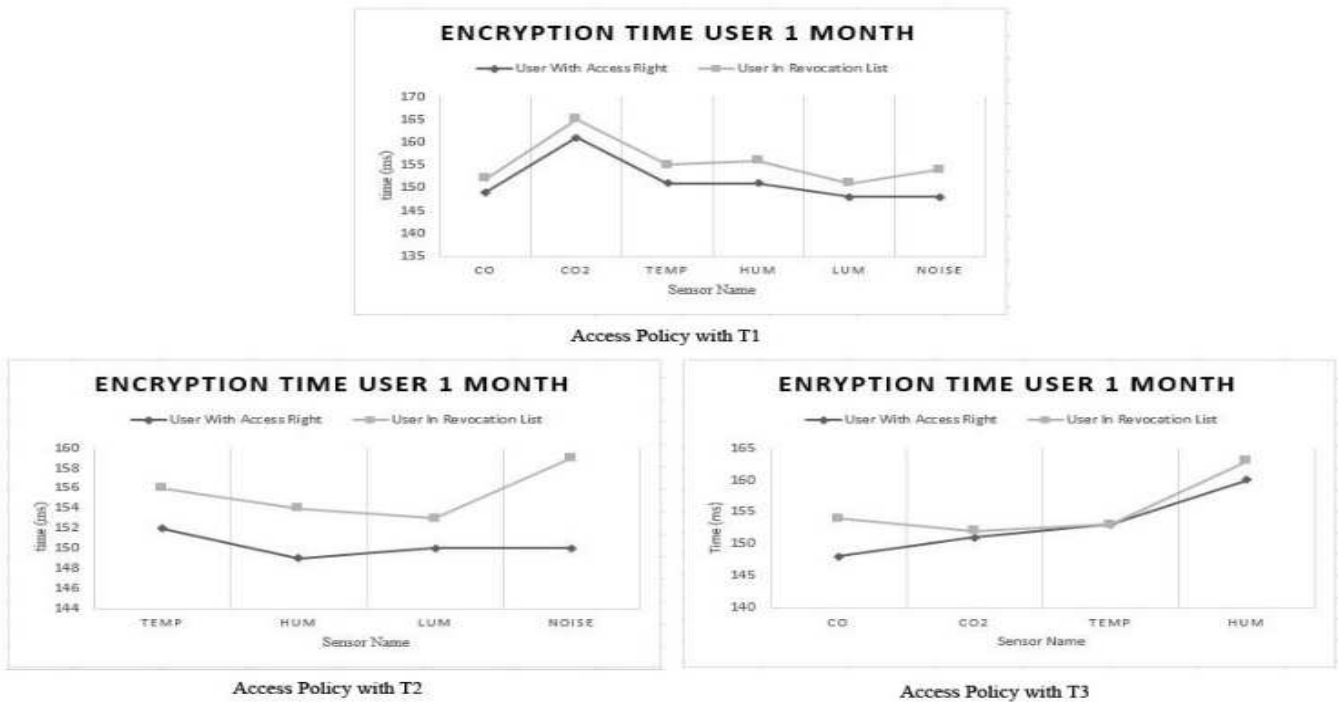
ENCRYPTION TIME USER 1 MONTH

User With Access Right
User In Revocation List

time (ms)

170
165
160
155
150
145
140
135

CO
CO2
TEMP
HUM
LUM
NOISE

Sensor Name

Access Policy with T1

ENCRYPTION TIME USER 1 MONTH

User With Access Right
User In Revocation List

time (ms)

160
158
156
154
152
150
148
146
144

TEMP
HUM
LUM
NOISE

Sensor Name

Access Policy with T2

ENRYPTION TIME USER 1 MONTH

User With Access Right
User In Revocation List

Time (ms)

165
160
155
150
145
140

CO
CO2
TEMP
HUM

Sensor Name

Access Policy with T3